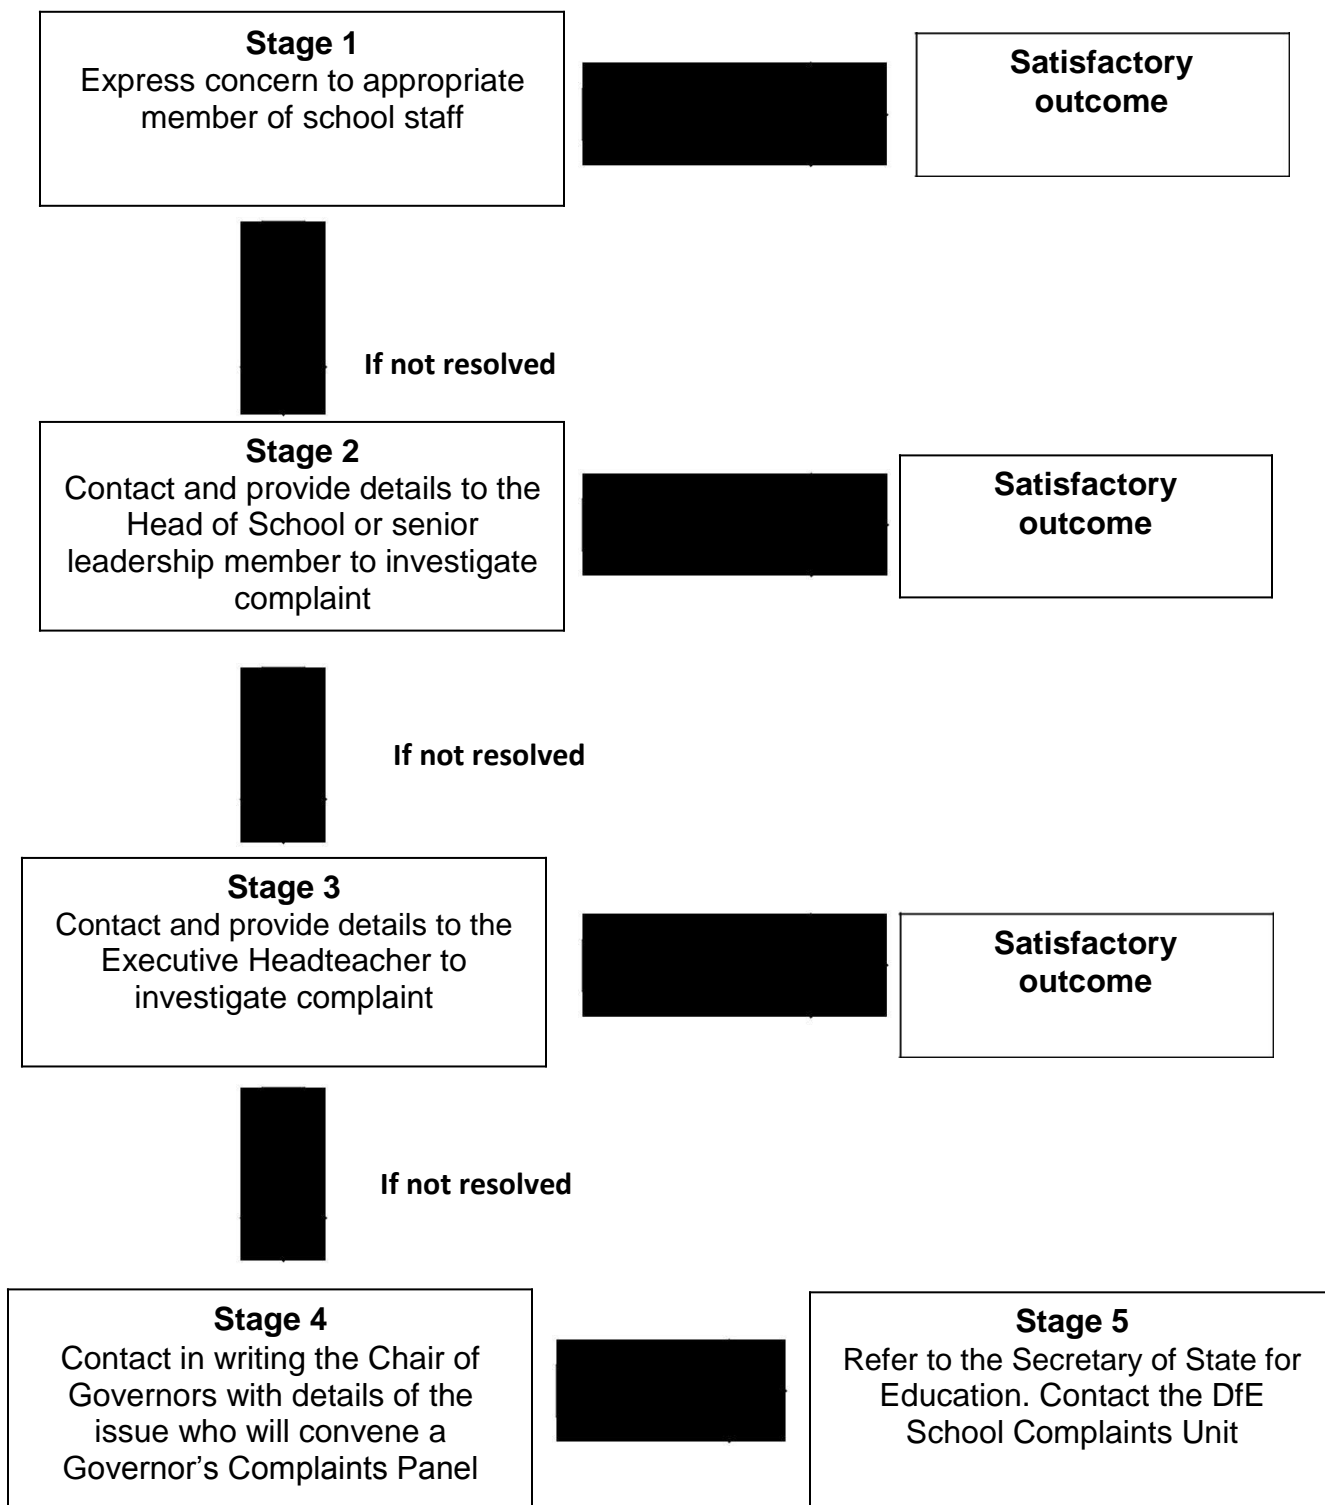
**Stage 1**
Express concern to appropriate member of school staff

**Satisfactory outcome**

**If not resolved**

**Stage 2**
Contact and provide details to the Head of School or senior leadership member to investigate complaint

**Satisfactory outcome**

**If not resolved**

**Stage 3**
Contact and provide details to the Executive Headteacher to investigate complaint

**Satisfactory outcome**

**If not resolved**

**Stage 4**
Contact in writing the Chair of Governors with details of the issue who will convene a Governor's Complaints Panel

**Stage 5**
Refer to the Secretary of State for Education. Contact the DfE School Complaints Unit